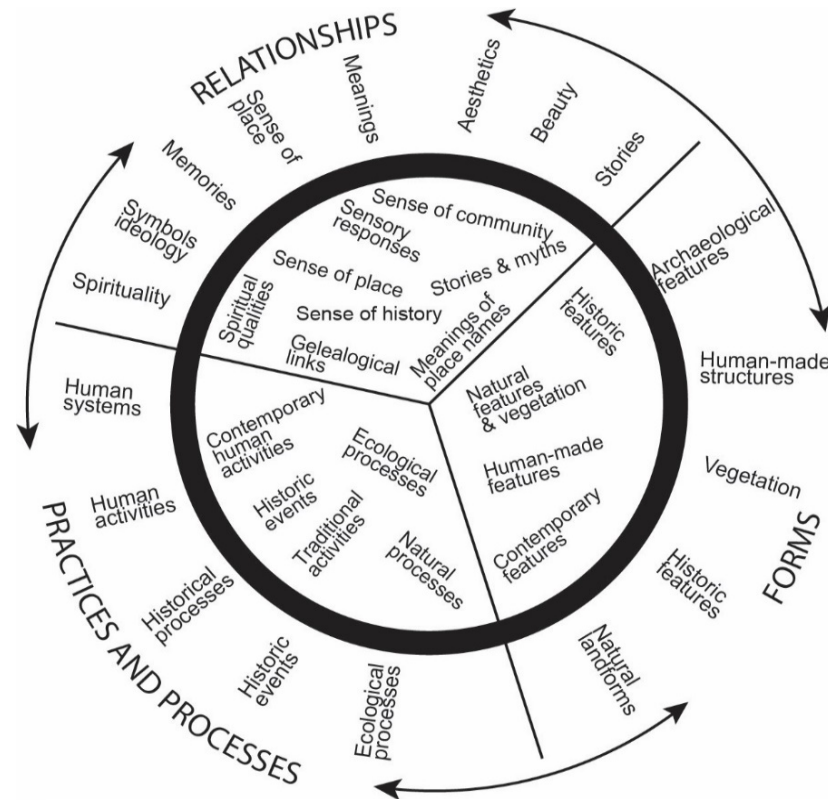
RELATIONSHIPS

Sense of place
Meanings
Aesthetics
Beauty
Stories
Memories
Symbols ideology
Spirituality

Sense of community
Sensory responses
Sense of place
Stories & myths
Spiritual qualities
Sense of history
Meanings of place names
Gelealogical links

Historic features
Natural features & vegetation
Human-made features
Contemporary features

Contemporary human activities
Ecological processes
Historic events
Traditional activities
Natural processes

Archaeological features
Human-made structures
Vegetation
Historic features
Natural landforms

FORMS

Human systems
Human activities
Historical processes
Historic events
Ecological processes

PRACTICES AND PROCESSES